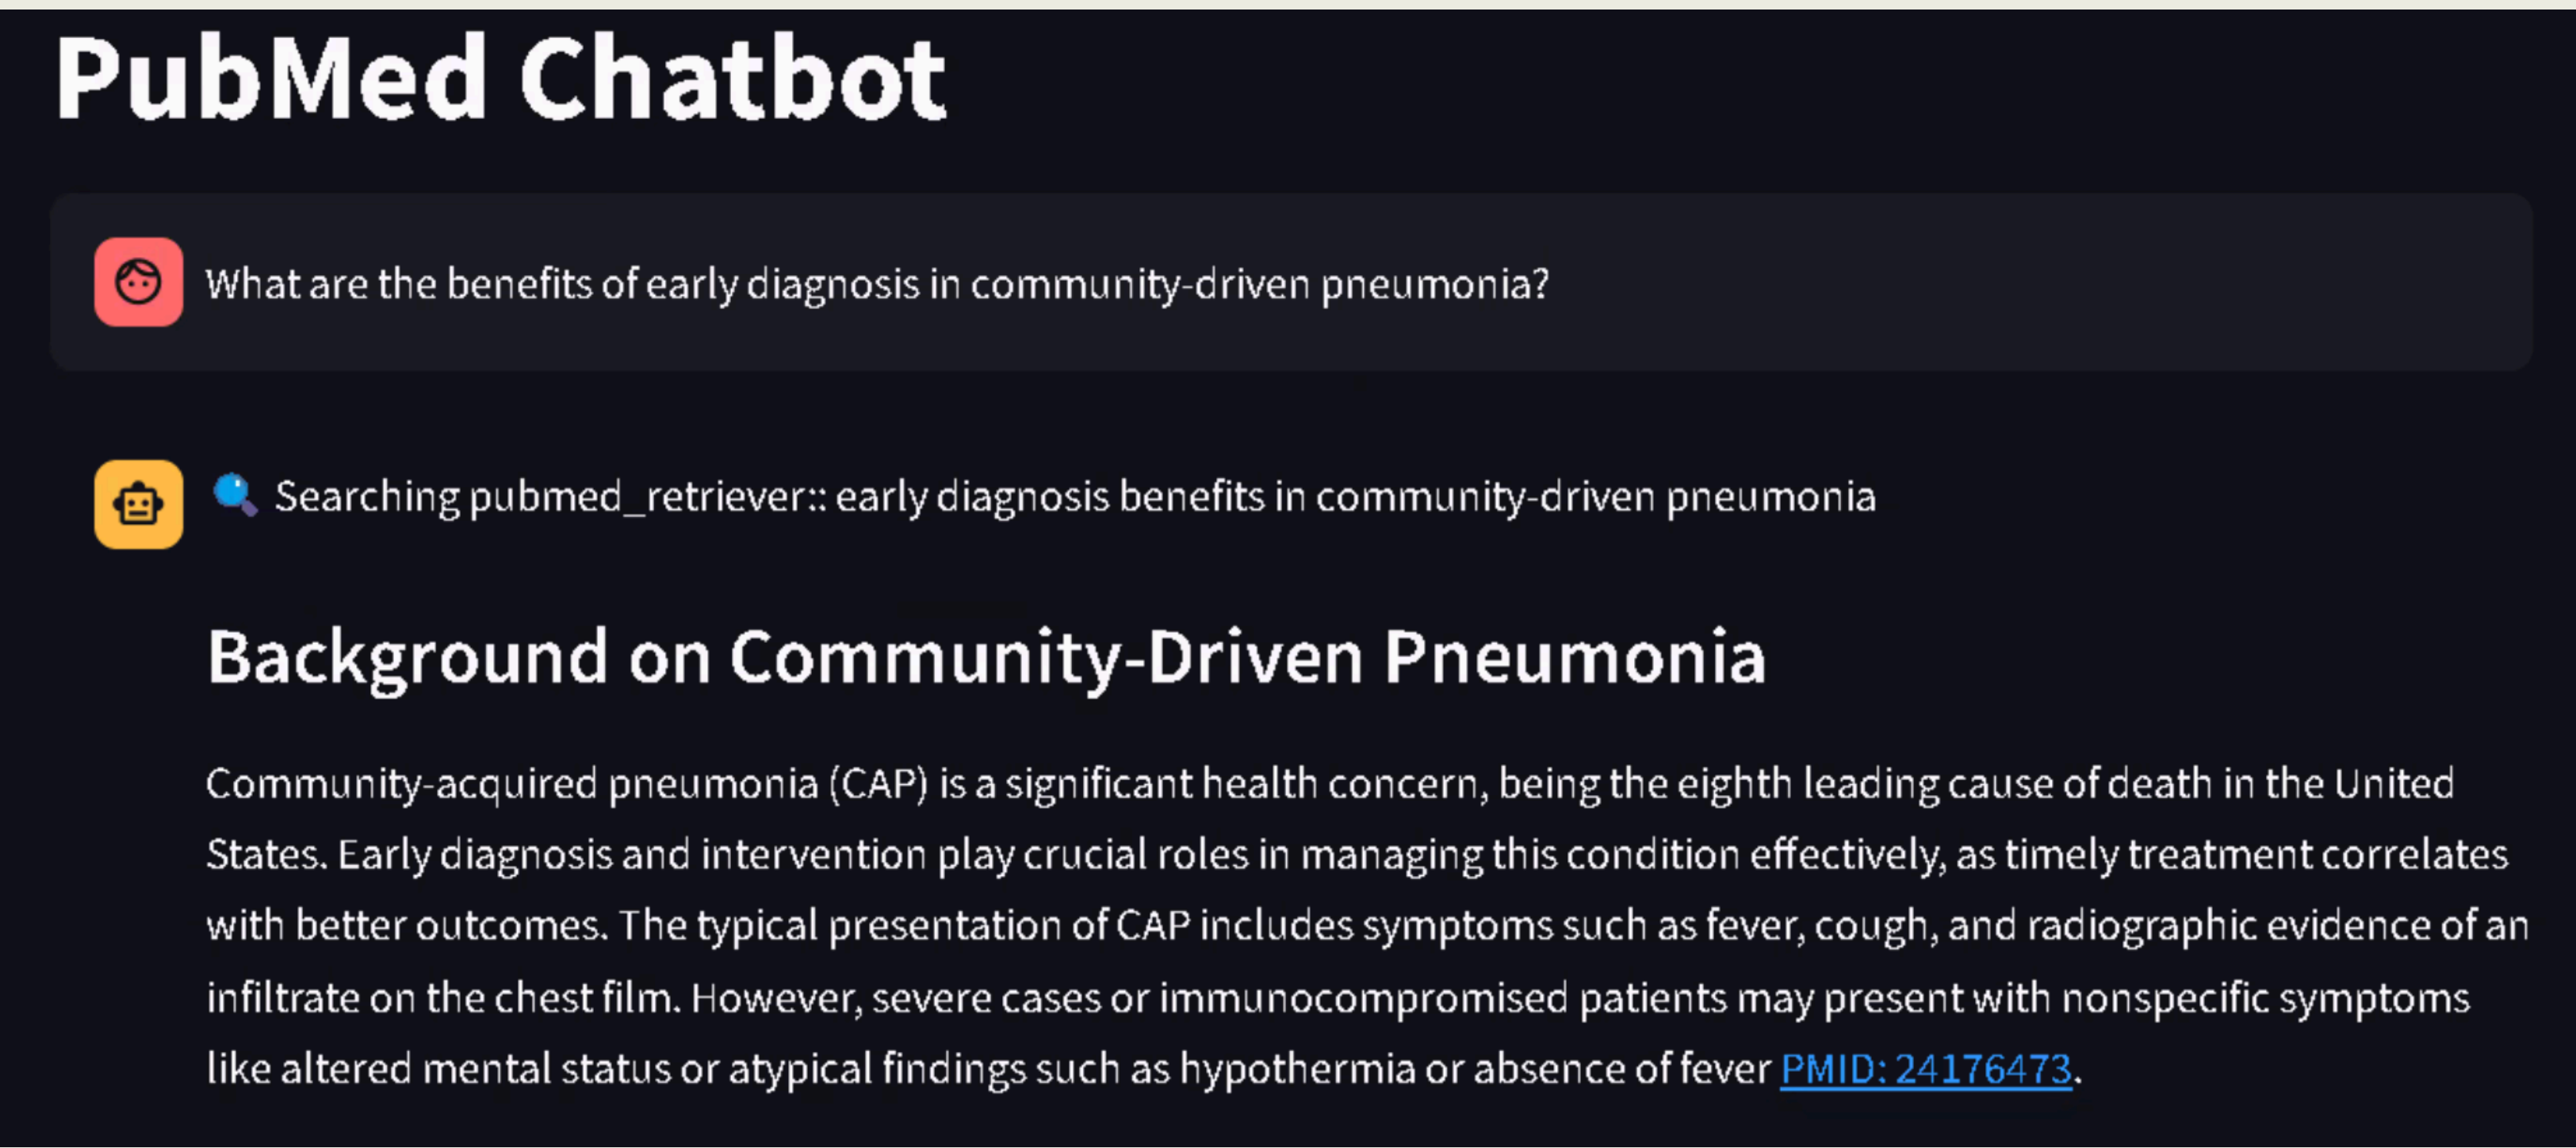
PubMed Chatbot

What are the benefits of early diagnosis in community-driven pneumonia?

🔍 Searching pubmed_retriever:: early diagnosis benefits in community-driven pneumonia

Background on Community-Driven Pneumonia

Community-acquired pneumonia (CAP) is a significant health concern, being the eighth leading cause of death in the United States. Early diagnosis and intervention play crucial roles in managing this condition effectively, as timely treatment correlates with better outcomes. The typical presentation of CAP includes symptoms such as fever, cough, and radiographic evidence of an infiltrate on the chest film. However, severe cases or immunocompromised patients may present with nonspecific symptoms like altered mental status or atypical findings such as hypothermia or absence of fever PMID: 24176473.